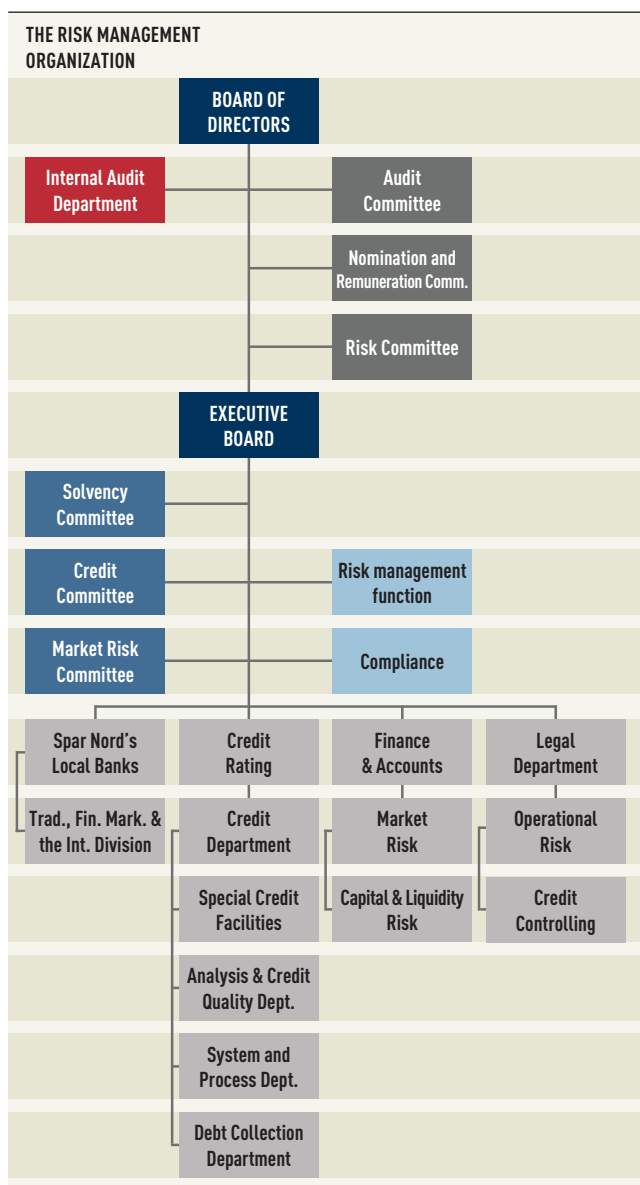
THE RISK MANAGEMENT ORGANIZATION

BOARD OF DIRECTORS

Internal Audit Department

Audit Committee

Nomination and Remuneration Comm.

Risk Committee

EXECUTIVE BOARD

Solvency Committee

Credit Committee

Risk management function

Market Risk Committee

Compliance

Spar Nord's Local Banks

Credit Rating

Finance & Accounts

Legal Department

Trad., Fin. Mark. & the Int. Division

Credit Department

Market Risk

Operational Risk

Special Credit Facilities

Capital & Liquidity Risk

Credit Controlling

Analysis & Credit Quality Dept.

System and Process Dept.

Debt Collection Department